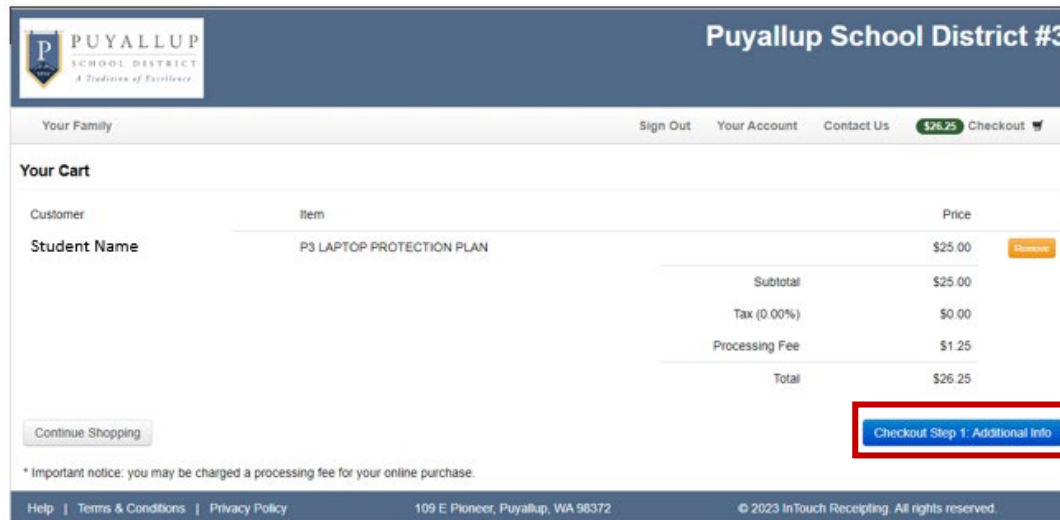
P PUYALLUP SCHOOL DISTRICT A Tradition of Excellence

Puyallup School District #3

Your Family

Sign Out Your Account Contact Us $26.25 Checkout

Your Cart

| Customer | Item | | Price | |
|---|---|---|---|---|
| Student Name | P3 LAPTOP PROTECTION PLAN | | $25.00 | Remove |
| | | Subtotal | $25.00 | |
| | | Tax (0.00%) | $0.00 | |
| | | Processing Fee | $1.25 | |
| | | Total | $26.25 | |

Continue Shopping

Checkout Step 1: Additional Info

* Important notice: you may be charged a processing fee for your online purchase.

Help | Terms & Conditions | Privacy Policy 109 E Pioneer, Puyallup, WA 98372 © 2023 InTouch Receipting. All rights reserved.